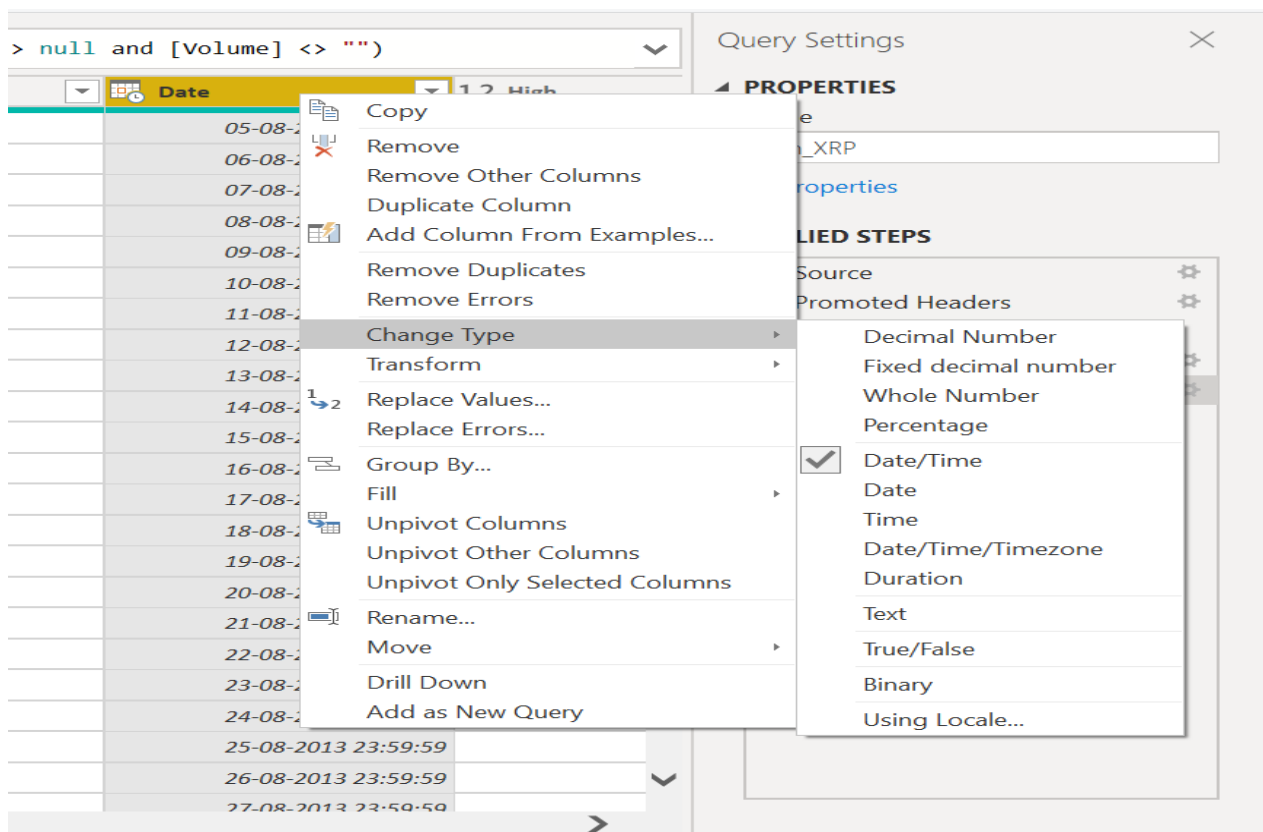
> null and [Volume] <> "")

Date

1.2 High

05-08-2
06-08-2
07-08-2
08-08-2
09-08-2
10-08-2
11-08-2
12-08-2
13-08-2
14-08-2
15-08-2
16-08-2
17-08-2
18-08-2
19-08-2
20-08-2
21-08-2
22-08-2
23-08-2
24-08-2
25-08-2013 23:59:59
26-08-2013 23:59:59
27-08-2013 23:59:59

Copy
Remove
Remove Other Columns
Duplicate Column
Add Column From Examples...
Remove Duplicates
Remove Errors
Change Type
Transform
Replace Values...
Replace Errors...
Group By...
Fill
Unpivot Columns
Unpivot Other Columns
Unpivot Only Selected Columns
Rename...
Move
Drill Down
Add as New Query

Decimal Number
Fixed decimal number
Whole Number
Percentage
Date/Time
Date
Time
Date/Time/Timezone
Duration
Text
True/False
Binary
Using Locale...

Query Settings

PROPERTIES
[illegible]e
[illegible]_XRP
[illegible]roperties
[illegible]LIED STEPS
Source
Promoted Headers